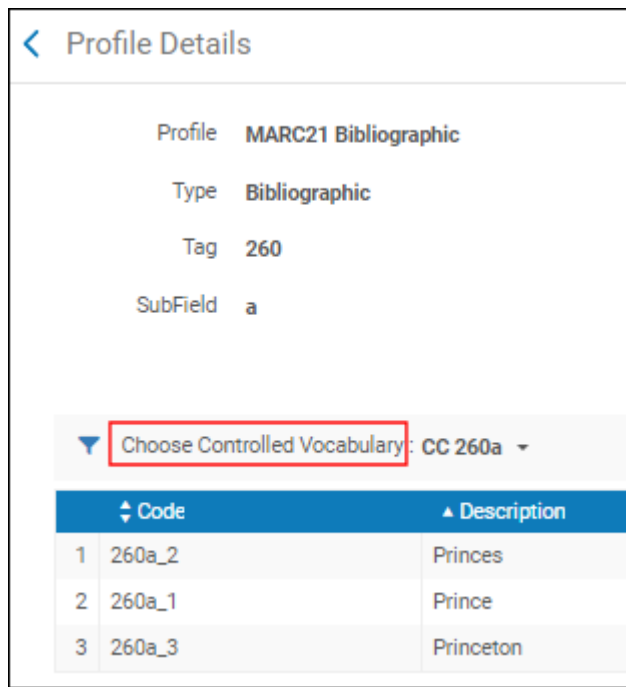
Profile Details

Profile MARC21 Bibliographic

Type Bibliographic

Tag 260

SubField a

Choose Controlled Vocabulary: CC 260a

| | Code | Description |
|---|---|---|
| 1 | 260a_2 | Princes |
| 2 | 260a_1 | Prince |
| 3 | 260a_3 | Princeton |